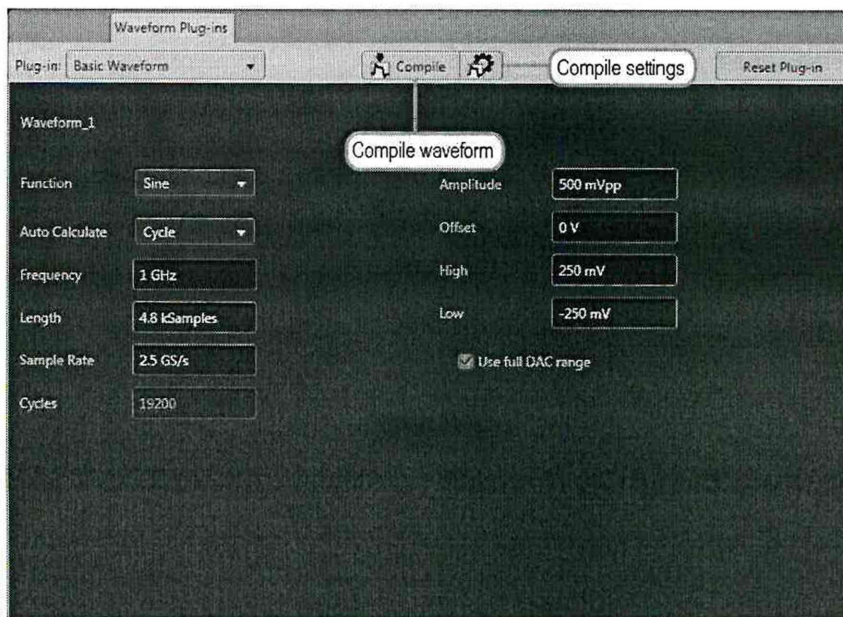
Waveform Plug-ins

Plug-in: Basic Waveform

Compile

Compile settings

Reset Plug-in

Waveform_1

Compile waveform

Function Sine

Auto Calculate Cycle

Frequency 1 GHz

Length 4.8 kSamples

Sample Rate 2.5 GS/s

Cycles 19200

Amplitude 500 mVpp

Offset 0 V

High 250 mV

Low -250 mV

Use full DAC range